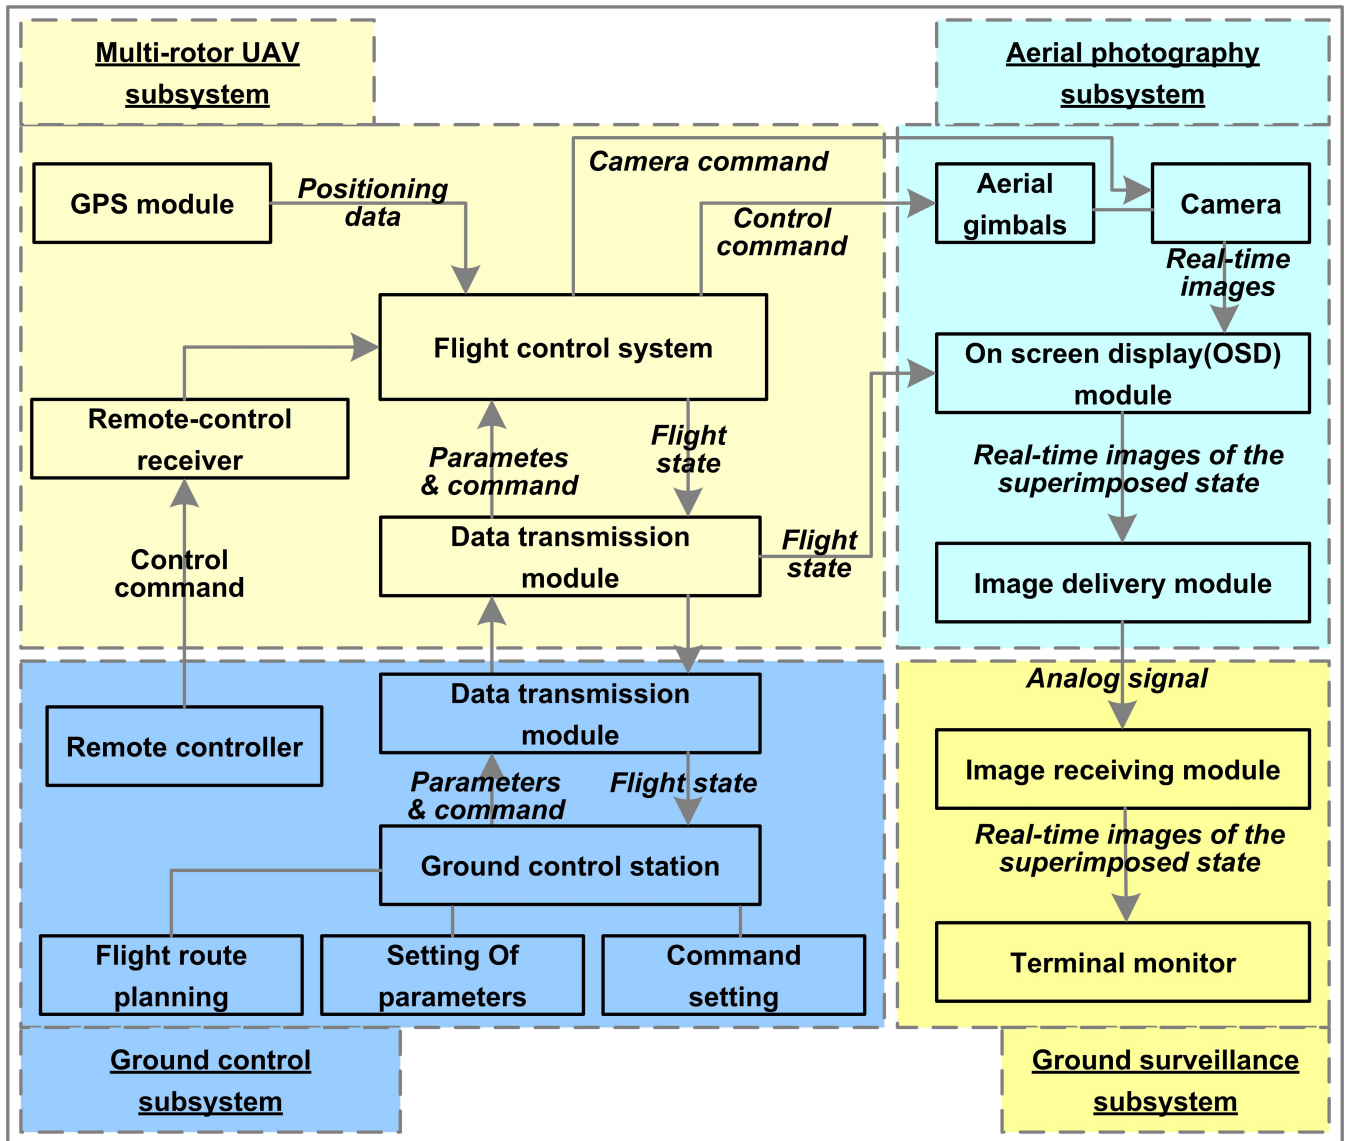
Multi-rotor UAV subsystem

Aerial photography subsystem

Camera command

GPS module

Positioning data

Control command

Aerial gimbals

Camera

Real-time images

Flight control system

On screen display(OSD) module

Remote-control receiver

Parametes & command

Flight state

Real-time images of the superimposed state

Data transmission module

Flight state

Control command

Image delivery module

Analog signal

Data transmission module

Remote controller

Image receiving module

Parameters & command

Flight state

Real-time images of the superimposed state

Ground control station

Flight route planning

Setting Of parameters

Command setting

Terminal monitor

Ground control subsystem

Ground surveillance subsystem